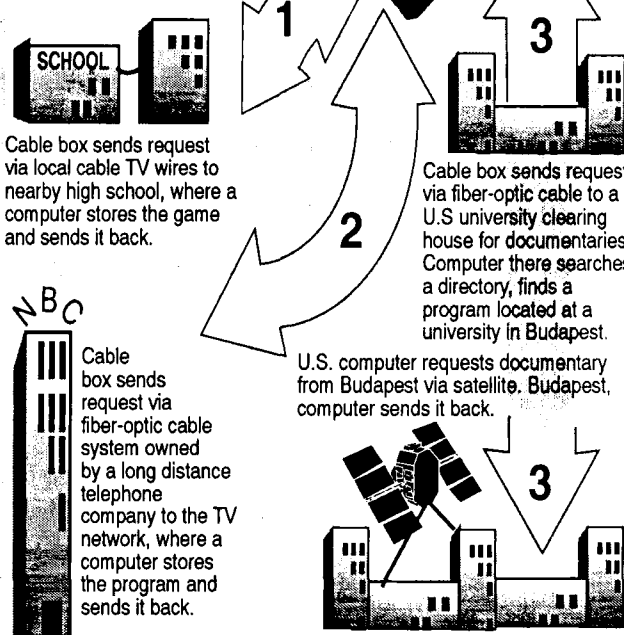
1

3

SCHOOL

Cable box sends request via local cable TV wires to nearby high school, where a computer stores the game and sends it back.

2

Cable box sends request via fiber-optic cable to a U.S university clearing house for documentaries. Computer there searches a directory, finds a program located at a university in Budapest.

NBC

Cable box sends request via fiber-optic cable system owned by a long distance telephone company to the TV network, where a computer stores the program and sends it back.

U.S. computer requests documentary from Budapest via satellite. Budapest, computer sends it back.

3